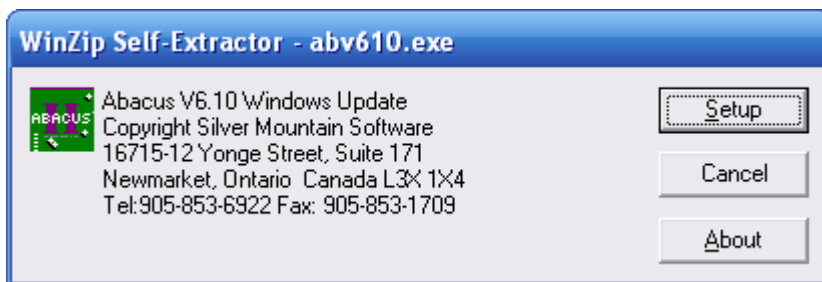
WinZip Self-Extractor - abv610.exe

ABACUS

Abacus V6.10 Windows Update
Copyright Silver Mountain Software
16715-12 Yonge Street, Suite 171
Newmarket, Ontario Canada L3X 1X4
Tel:905-853-6922 Fax: 905-853-1709

Setup

Cancel

About